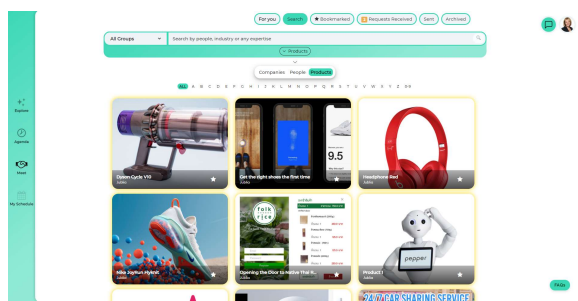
For you | Search | Bookmarked | Requests Received | Sent | Archived

All Groups

Search by people, industry or any expertise

Products

Companies | People | Products

ALL A B C D E F G H I J K L M N O P Q R S T U V W X Y Z 0-9

Explore

Agenda

Meet

My Schedule

Dyson Cycle V10
Jubbo

Get the right shoes the first time
Jubbo

9.5

Headphone Red
Adidas

Nike Joyrun Flyknit
Jubbo

folk rice

Opening the Door to Native Thai R...
Jubbo

Product 1
Adidas

pepper

24/7 CAR SHARING SERVICE

FAQs